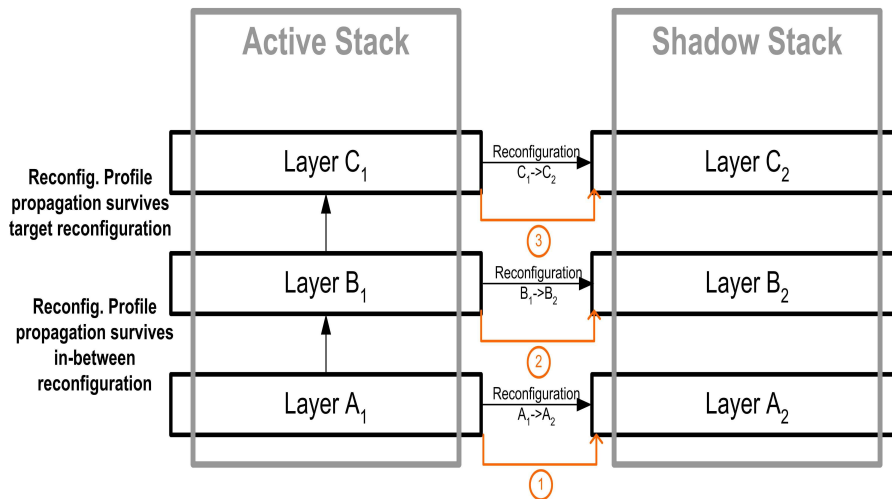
Active Stack

Shadow Stack

Reconfig. Profile propagation survives target reconfiguration

Reconfig. Profile propagation survives in-between reconfiguration

Layer $C_1$

Reconfiguration $C_1$->$C_2$

Layer $C_2$

3

Layer $B_1$

Reconfiguration $B_1$->$B_2$

Layer $B_2$

2

Layer $A_1$

Reconfiguration $A_1$->$A_2$

Layer $A_2$

1